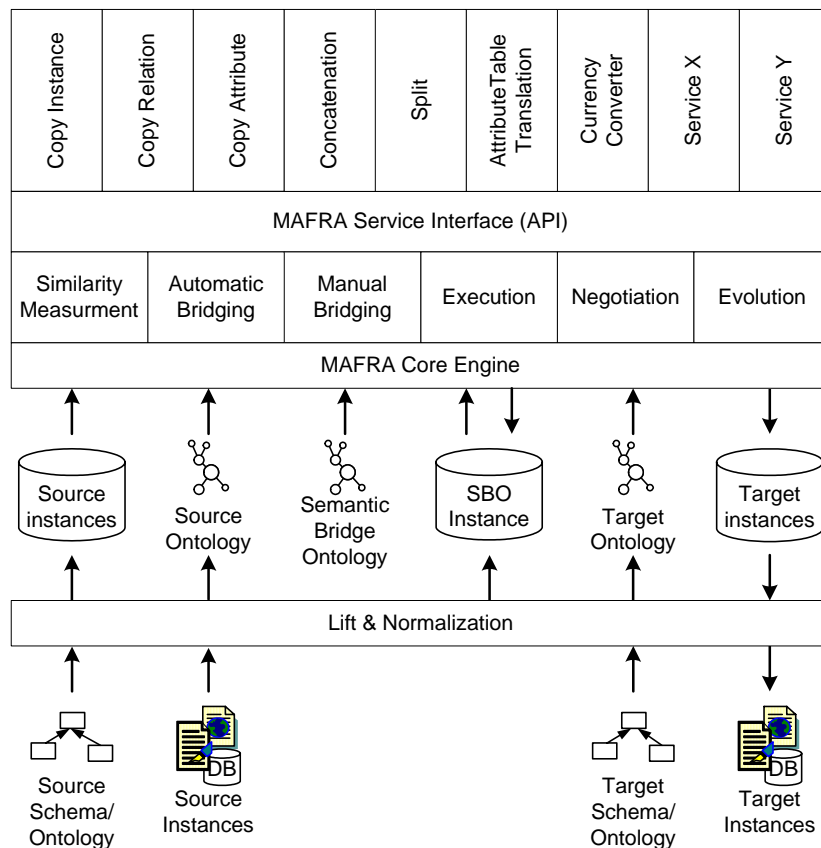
Copy Instance
Copy Relation
Copy Attribute
Concatenation
Split
AttributeTable Translation
Currency Converter
Service X
Service Y

MAFRA Service Interface (API)

Similarity Measurment
Automatic Bridging
Manual Bridging
Execution
Negotiation
Evolution

MAFRA Core Engine

Source instances
Source Ontology
Semantic Bridge Ontology
SBO Instance
Target Ontology
Target instances

Lift & Normalization

Source Schema/ Ontology
DB
Source Instances
Target Schema/ Ontology
DB
Target Instances